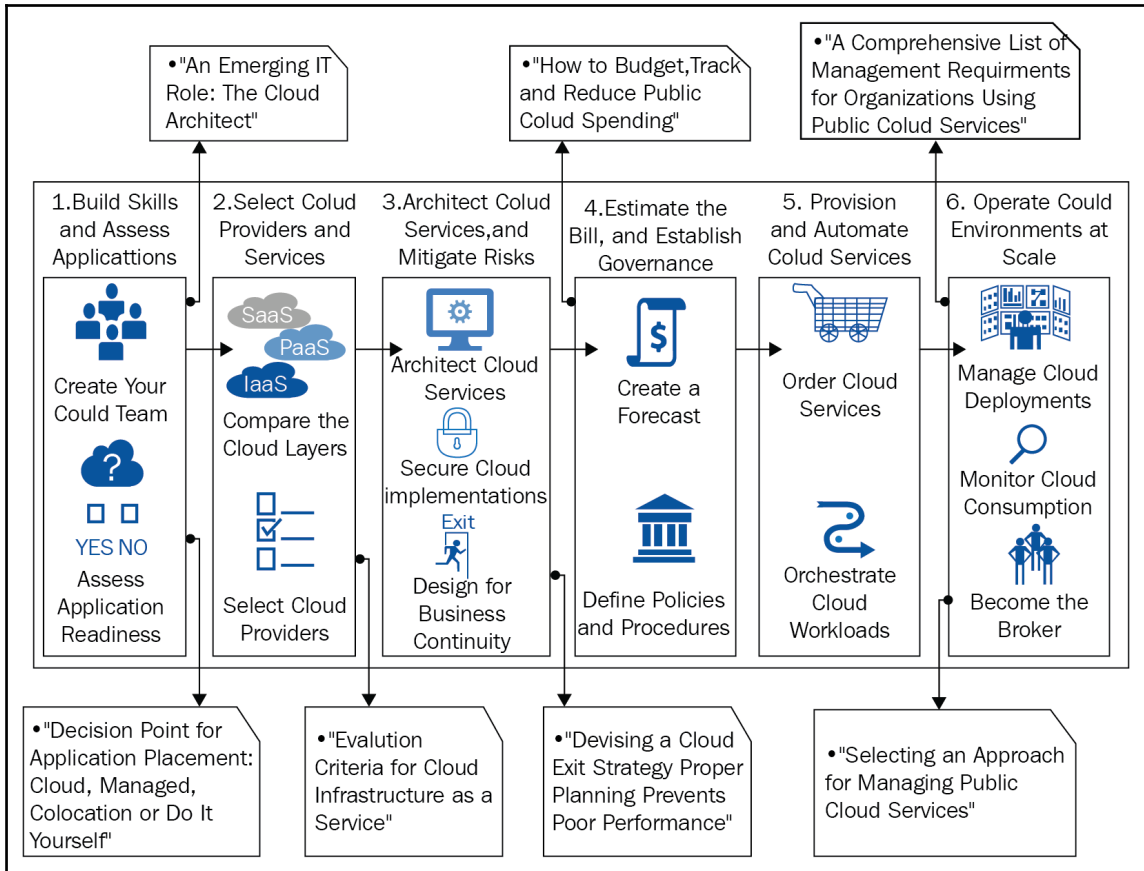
•"An Emerging IT Role: The Cloud Architect"

•"How to Budget,Track and Reduce Public Colud Spending"

•"A Comprehensive List of Management Requirments for Organizations Using Public Colud Services"

1.Build Skills and Assess Applicattions

Create Your Could Team

YES NO

Assess Application Readiness

2.Select Colud Providers and Services

SaaS

PaaS

IaaS

Compare the Cloud Layers

Select Cloud Providers

3.Architect Colud Services,and Mitigate Risks

Architect Cloud Services

Secure Cloud implementations

Exit

Design for Business Continuity

4.Estimate the Bill, and Establish Governance

Create a Forecast

Define Policies and Procedures

5. Provision and Automate Colud Services

Order Cloud Services

Orchestrate Cloud Workloads

6. Operate Could Environments at Scale

Manage Cloud Deployments

Monitor Cloud Consumption

Become the Broker

•"Decision Point for Application Placement: Cloud, Managed, Colocation or Do It Yourself"

•"Evalution Criteria for Cloud Infrastructure as a Service"

•"Devising a Cloud Exit Strategy Proper Planning Prevents Poor Performance"

•"Selecting an Approach for Managing Public Cloud Services"